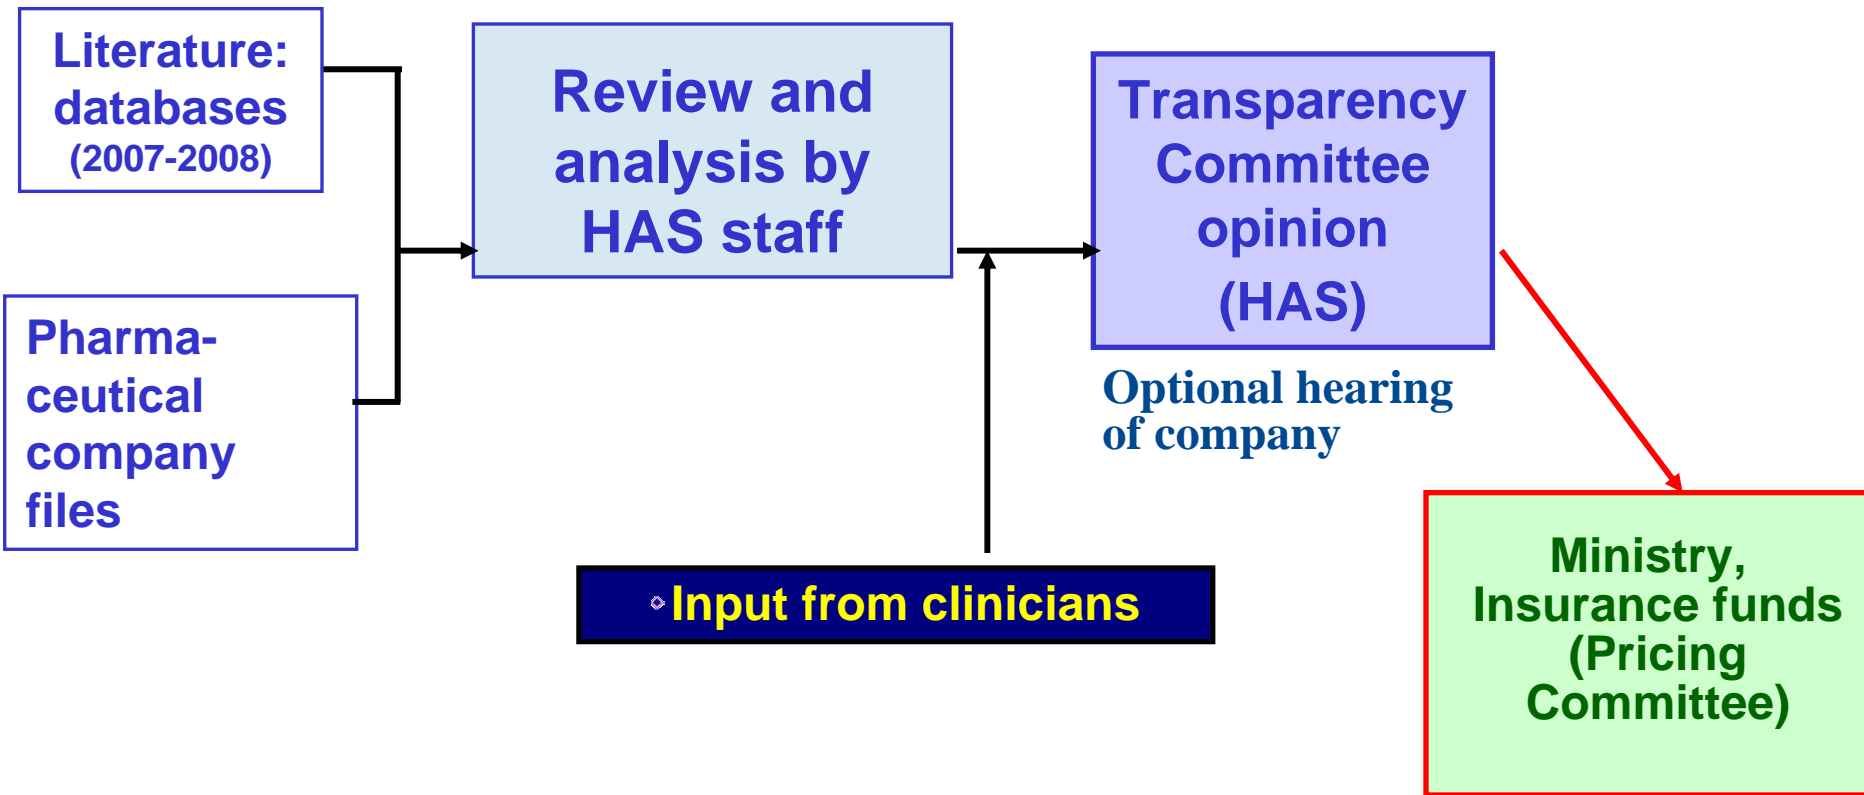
Literature: databases (2007-2008)

Pharmaceutical company files

Review and analysis by HAS staff

Transparency Committee opinion (HAS)

Optional hearing of company

Input from clinicians

Ministry, Insurance funds (Pricing Committee)